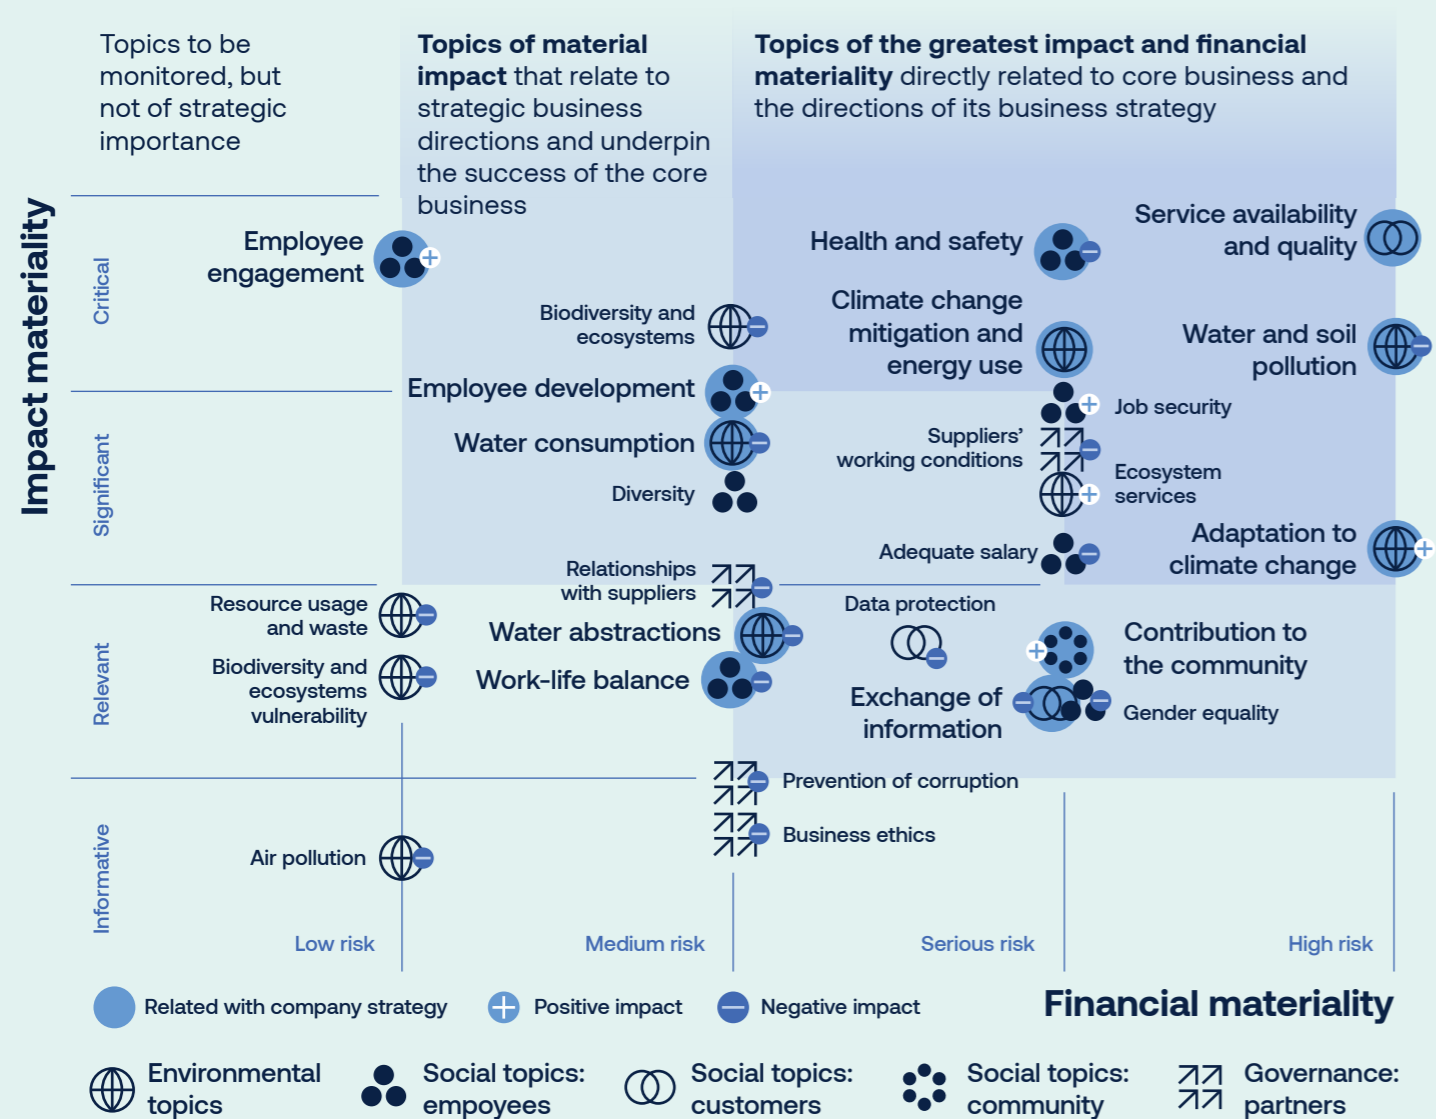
Topics to be monitored, but not of strategic importance

Topics of material impact that relate to strategic business directions and underpin the success of the core business

Topics of the greatest impact and financial materiality directly related to core business and the directions of its business strategy

Impact materiality

Critical

Significant

Relevant

Informative

Employee engagement

Biodiversity and ecosystems

Employee development

Water consumption

Diversity

Health and safety

Climate change mitigation and energy use

Service availability and quality

Water and soil pollution

Job security

Suppliers' working conditions

Ecosystem services

Adequate salary

Adaptation to climate change

Resource usage and waste

Biodiversity and ecosystems vulnerability

Relationships with suppliers

Water abstractions

Work-life balance

Data protection

Exchange of information

Contribution to the community

Gender equality

Prevention of corruption

Business ethics

Air pollution

Low risk

Medium risk

Serious risk

High risk

Related with company strategy

Positive impact

Negative impact

Financial materiality

Environmental topics

Social topics: empoyees

Social topics: customers

Social topics: community

Governance: partners